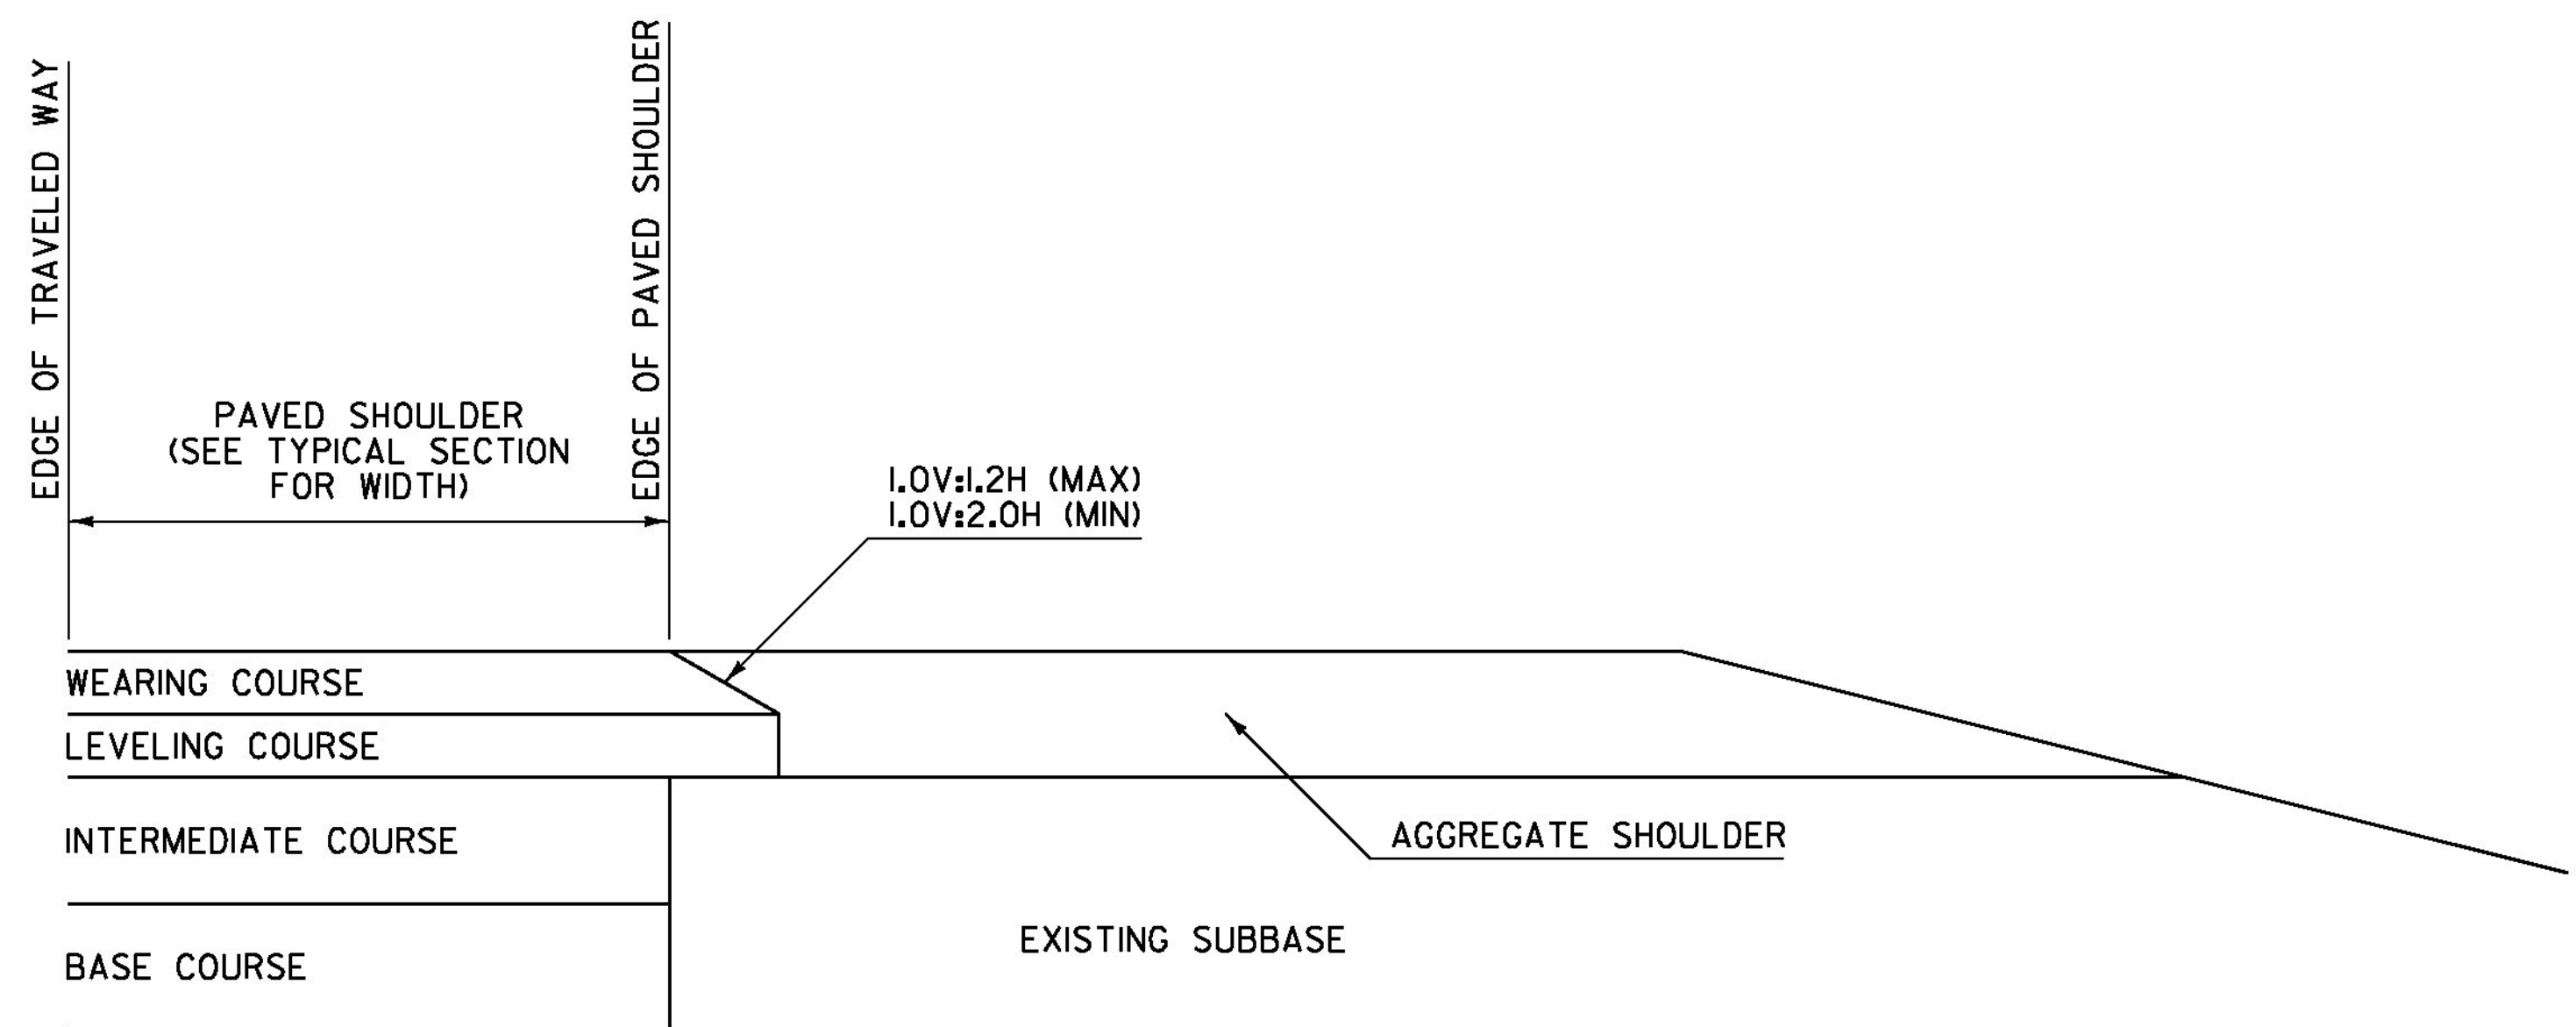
EDGE OF TRAVELED WAY

EDGE OF PAVED SHOULDER

PAVED SHOULDER
(SEE TYPICAL SECTION FOR WIDTH)

1.0V:1.2H (MAX)
1.0V:2.0H (MIN)

WEARING COURSE

LEVELING COURSE

INTERMEDIATE COURSE

AGGREGATE SHOULDER

BASE COURSE

EXISTING SUBBASE